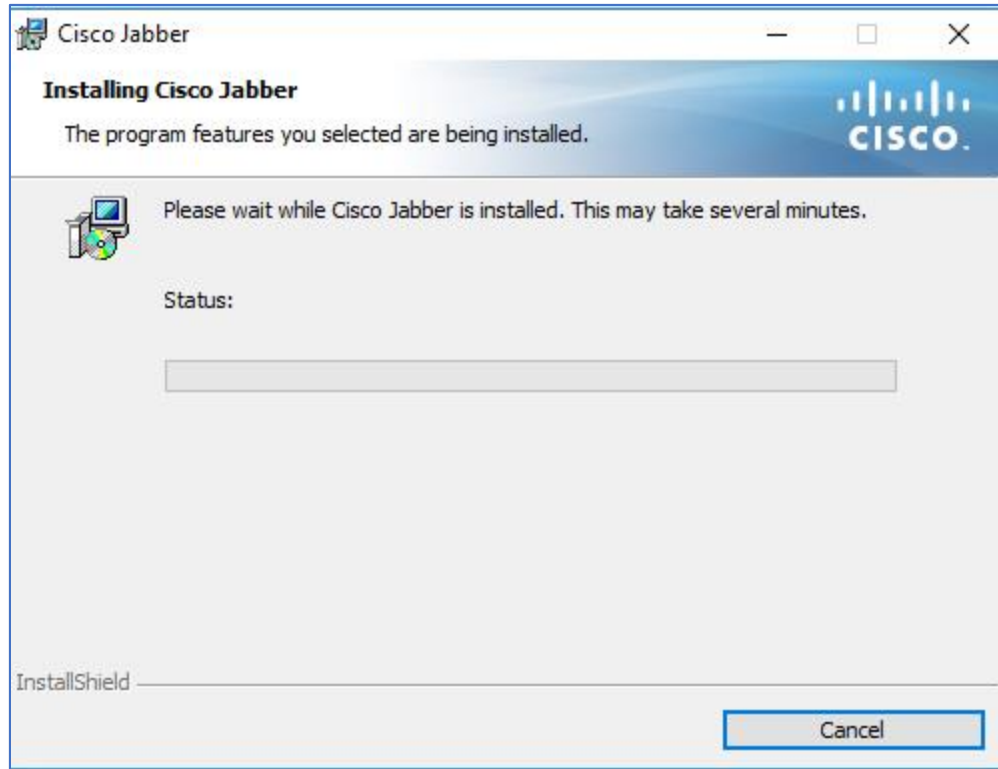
Cisco Jabber

Installing Cisco Jabber

The program features you selected are being installed.

CISCO.

Please wait while Cisco Jabber is installed. This may take several minutes.

Status:

InstallShield

Cancel